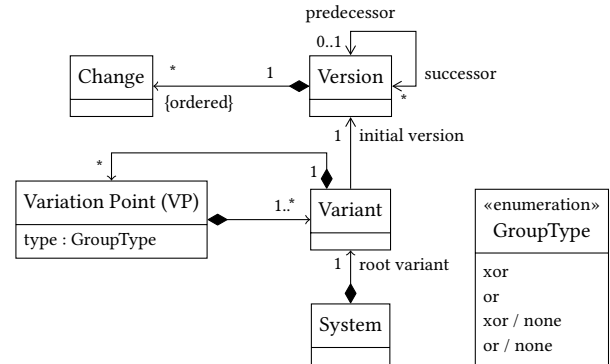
predecessor
0..1
Change
*
1
Version
successor
*
{ordered}
1
initial version
*
1
Variation Point (VP)
1..*
Variant
type : GroupType
1
root variant
System
«enumeration»
GroupType
xor
or
xor / none
or / none